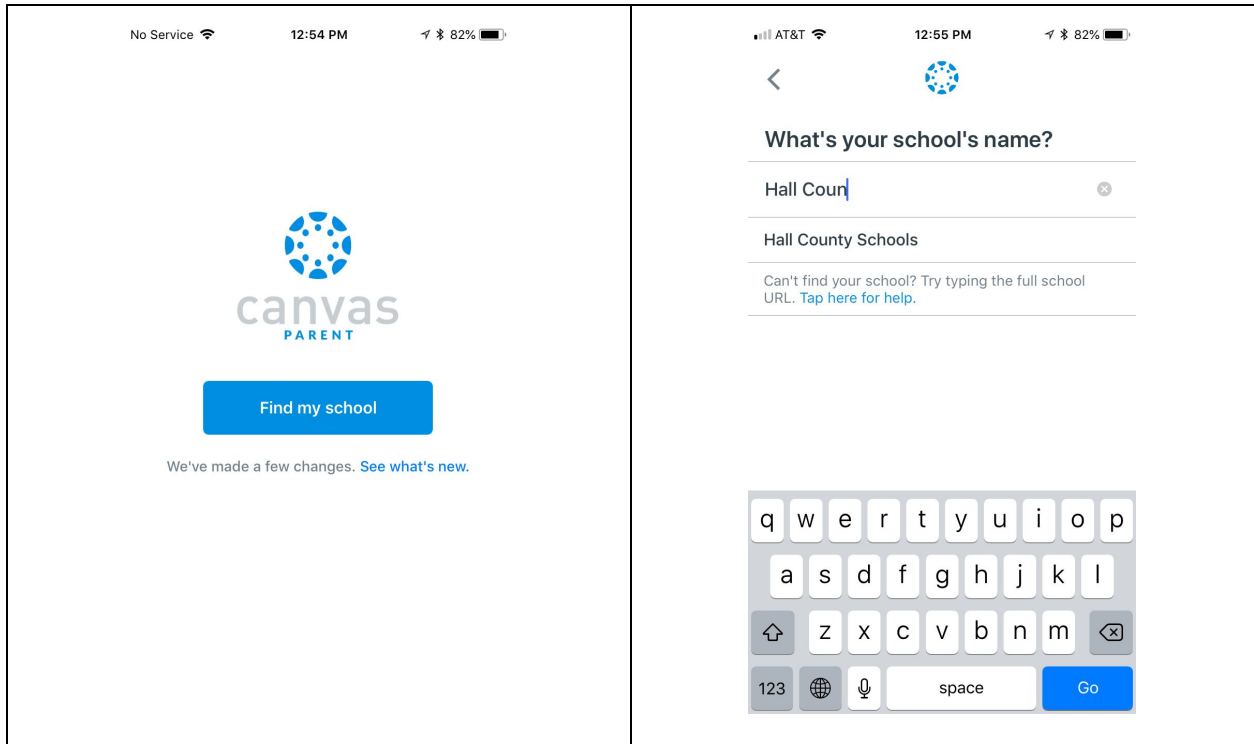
No Service 12:54 PM 82%

canvas
PARENT

Find my school

We've made a few changes. See what's new.

AT&T 12:55 PM 82%

What's your school's name?

Hall Coun

Hall County Schools

Can't find your school? Try typing the full school URL. Tap here for help.

q w e r t y u i o p
a s d f g h j k l
z x c v b n m
123 space Go